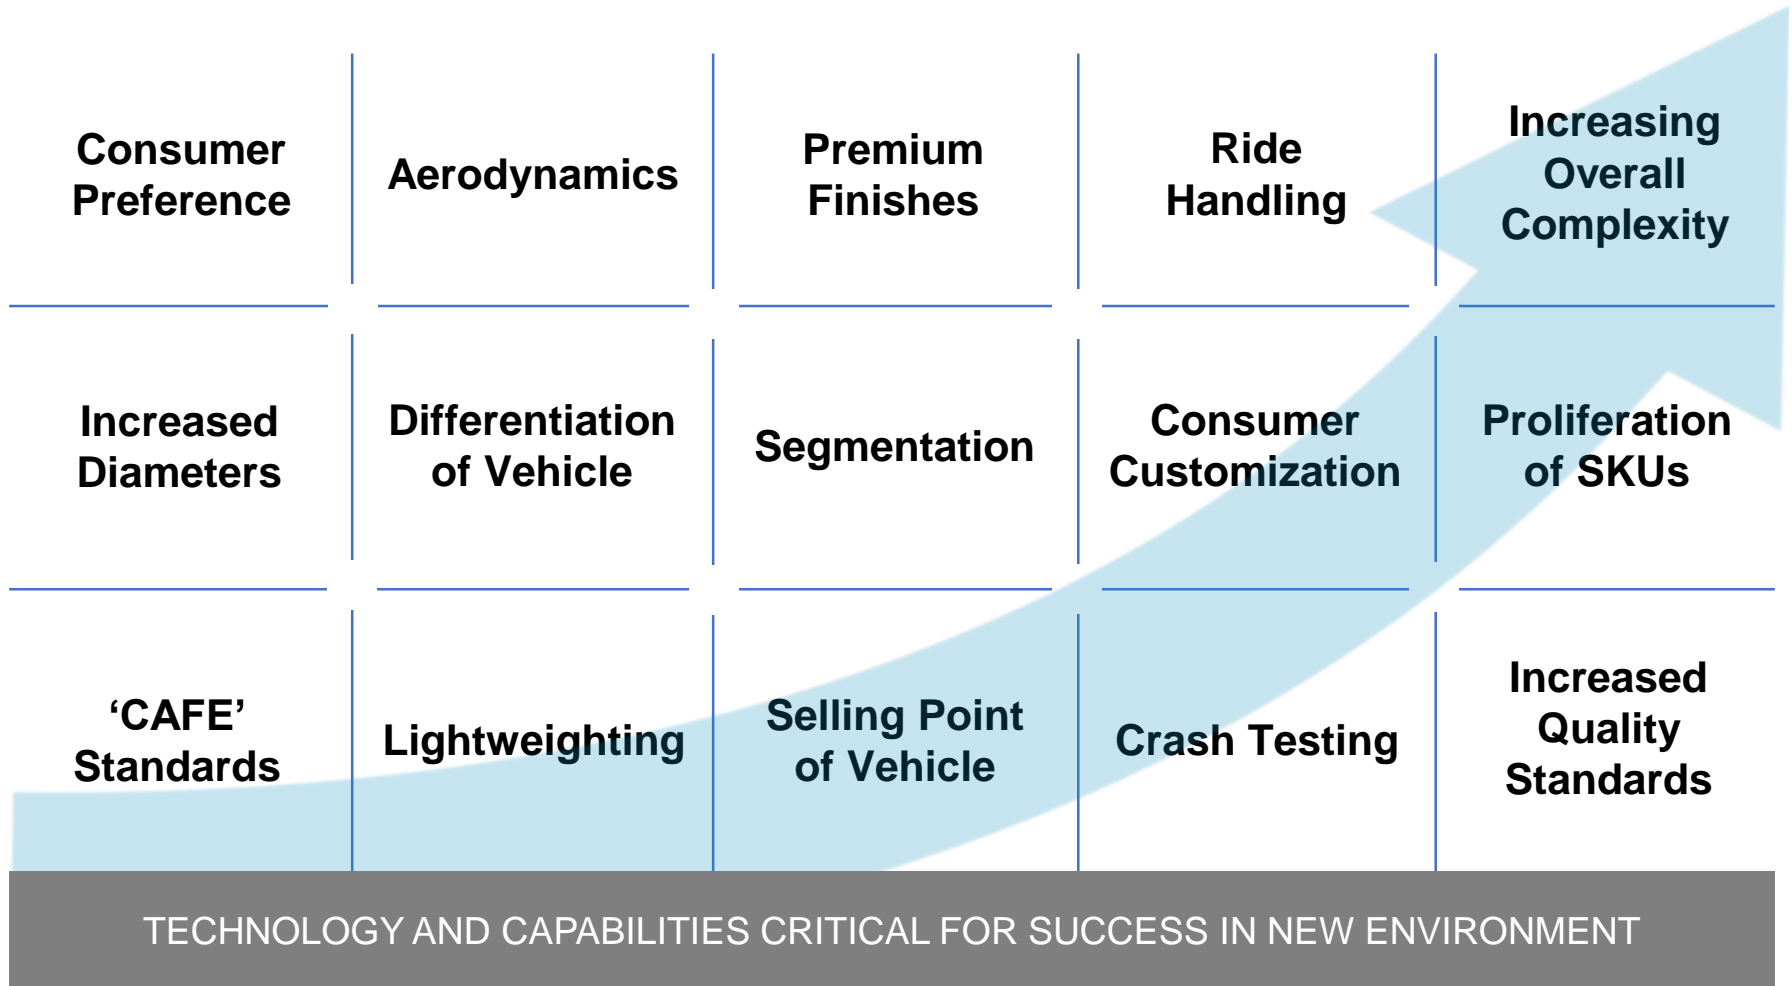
| Consumer Preference | Aerodynamics | Premium Finishes | Ride Handling | Increasing Overall Complexity |
|---|---|---|---|---|
| Increased Diameters | Differentiation of Vehicle | Segmentation | Consumer Customization | Proliferation of SKUs |
| ‘CAFE’ Standards | Lightweighting | Selling Point of Vehicle | Crash Testing | Increased Quality Standards |

TECHNOLOGY AND CAPABILITIES CRITICAL FOR SUCCESS IN NEW ENVIRONMENT